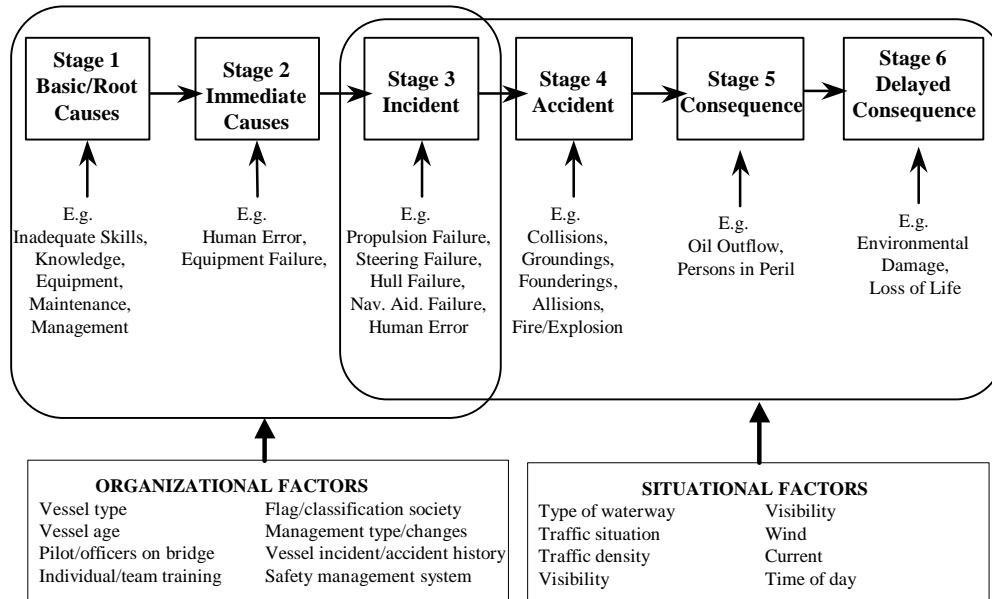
Stage 1
Basic/Root Causes

Stage 2
Immediate Causes

Stage 3
Incident

Stage 4
Accident

Stage 5
Consequence

Stage 6
Delayed Consequence

E.g.
Inadequate Skills, Knowledge, Equipment, Maintenance, Management

E.g.
Human Error, Equipment Failure,

E.g.
Propulsion Failure, Steering Failure, Hull Failure, Nav. Aid. Failure, Human Error

E.g.
Collisions, Groundings, Founderings, Allisions, Fire/Explosion

E.g.
Oil Outflow, Persons in Peril

E.g.
Environmental Damage, Loss of Life

ORGANIZATIONAL FACTORS

| | |
|---|---|
| Vessel type | Flag/classification society |
| Vessel age | Management type/changes |
| Pilot/officers on bridge | Vessel incident/accident history |
| Individual/team training | Safety management system |

SITUATIONAL FACTORS

| | |
|---|---|
| Type of waterway | Visibility |
| Traffic situation | Wind |
| Traffic density | Current |
| Visibility | Time of day |